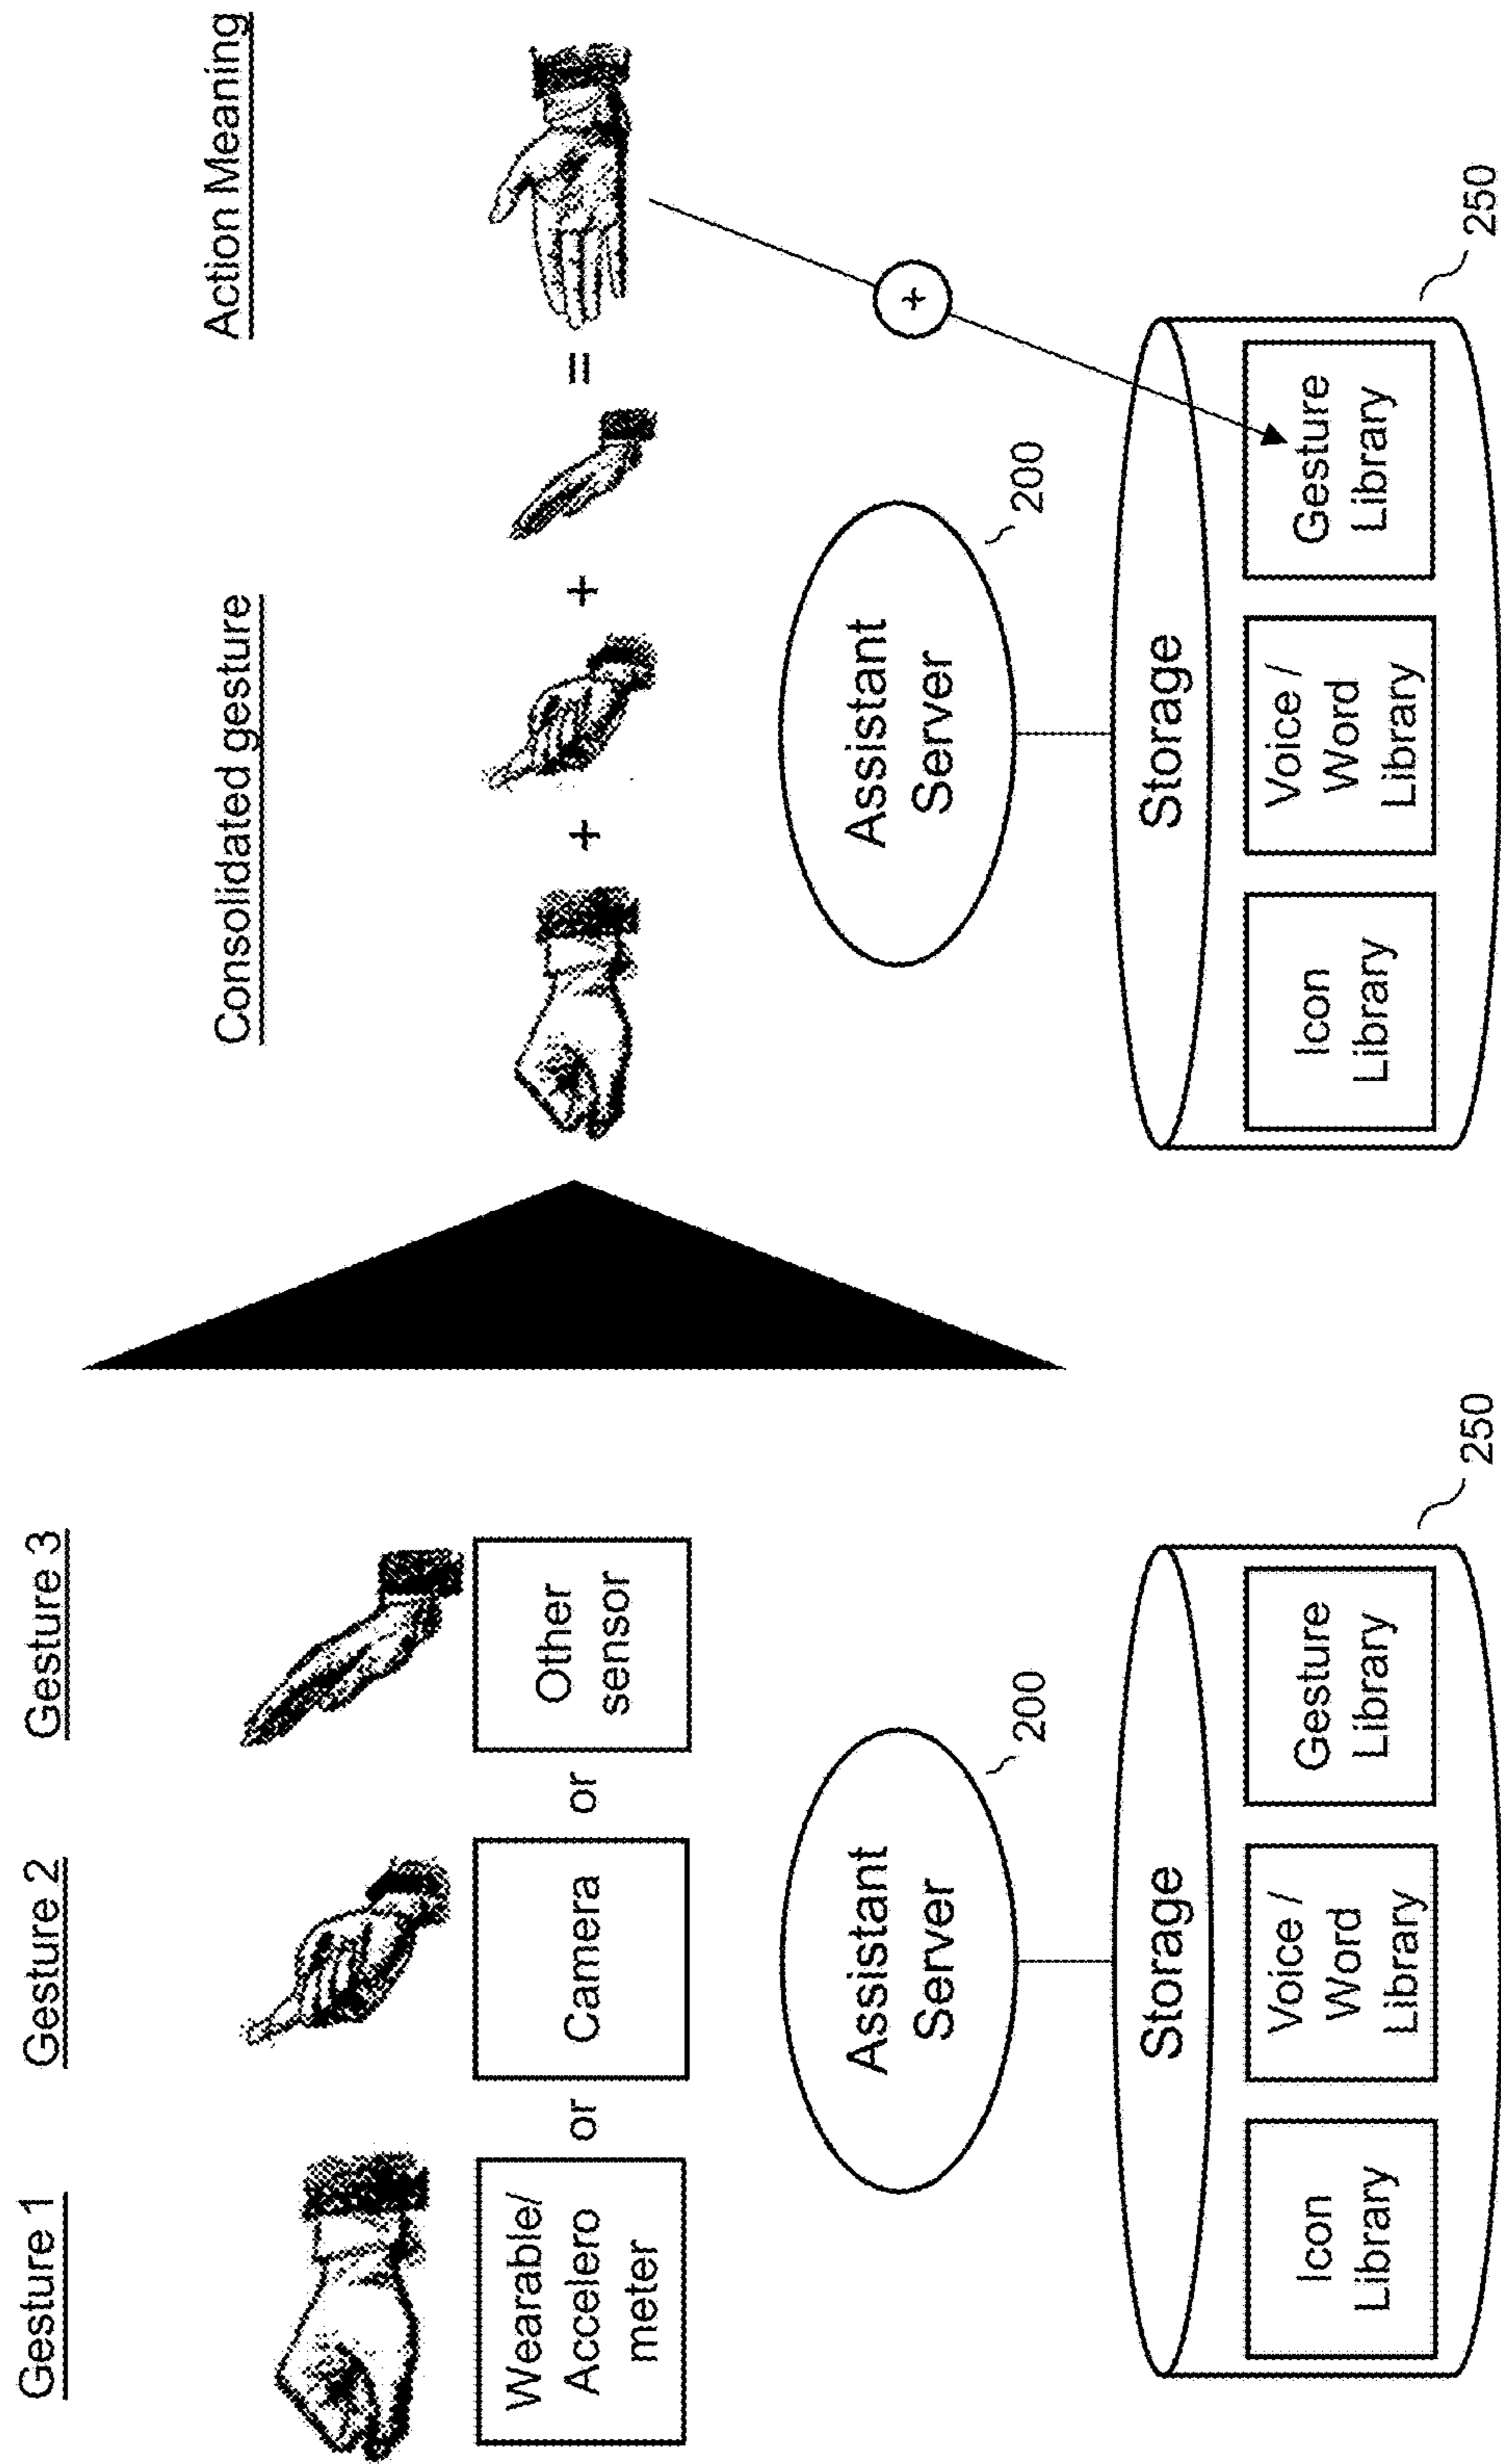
Gesture 1

Gesture 2

Gesture 3

Wearable/ Accelero meter

or

Camera

or

Other sensor

Assistant Server

200

Storage

250

Icon Library

Voice / Word Library

Gesture Library

Consolidated gesture

+

+

=

Action Meaning

+

Assistant Server

200

Storage

250

Icon Library

Voice / Word Library

Gesture Library